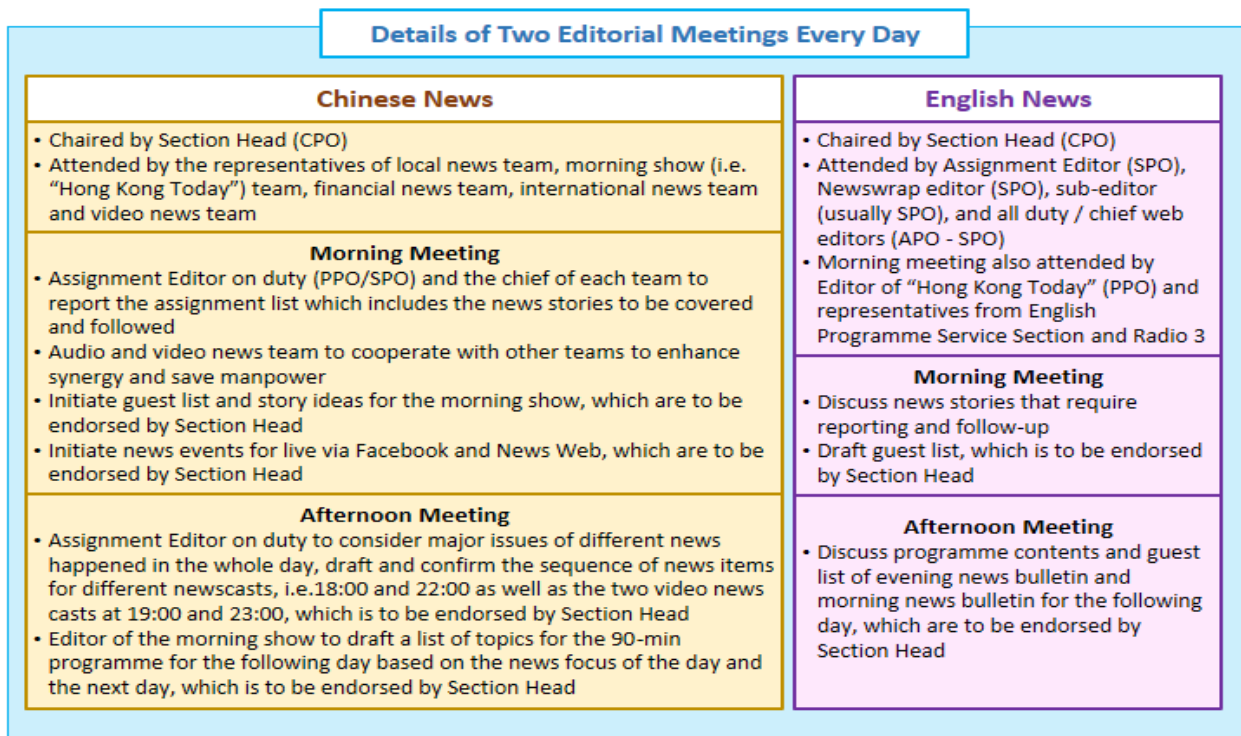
Details of Two Editorial Meetings Every Day

Chinese News

• Chaired by Section Head (CPO)
• Attended by the representatives of local news team, morning show (i.e. "Hong Kong Today") team, financial news team, international news team and video news team

Morning Meeting
• Assignment Editor on duty (PPO/SPO) and the chief of each team to report the assignment list which includes the news stories to be covered and followed
• Audio and video news team to cooperate with other teams to enhance synergy and save manpower
• Initiate guest list and story ideas for the morning show, which are to be endorsed by Section Head
• Initiate news events for live via Facebook and News Web, which are to be endorsed by Section Head

Afternoon Meeting
• Assignment Editor on duty to consider major issues of different news happened in the whole day, draft and confirm the sequence of news items for different newscasts, i.e.18:00 and 22:00 as well as the two video news casts at 19:00 and 23:00, which is to be endorsed by Section Head
• Editor of the morning show to draft a list of topics for the 90-min programme for the following day based on the news focus of the day and the next day, which is to be endorsed by Section Head

English News

• Chaired by Section Head (CPO)
• Attended by Assignment Editor (SPO), Newswrap editor (SPO), sub-editor (usually SPO), and all duty / chief web editors (APO - SPO)
• Morning meeting also attended by Editor of "Hong Kong Today" (PPO) and representatives from English Programme Service Section and Radio 3

Morning Meeting
• Discuss news stories that require reporting and follow-up
• Draft guest list, which is to be endorsed by Section Head

Afternoon Meeting
• Discuss programme contents and guest list of evening news bulletin and morning news bulletin for the following day, which are to be endorsed by Section Head